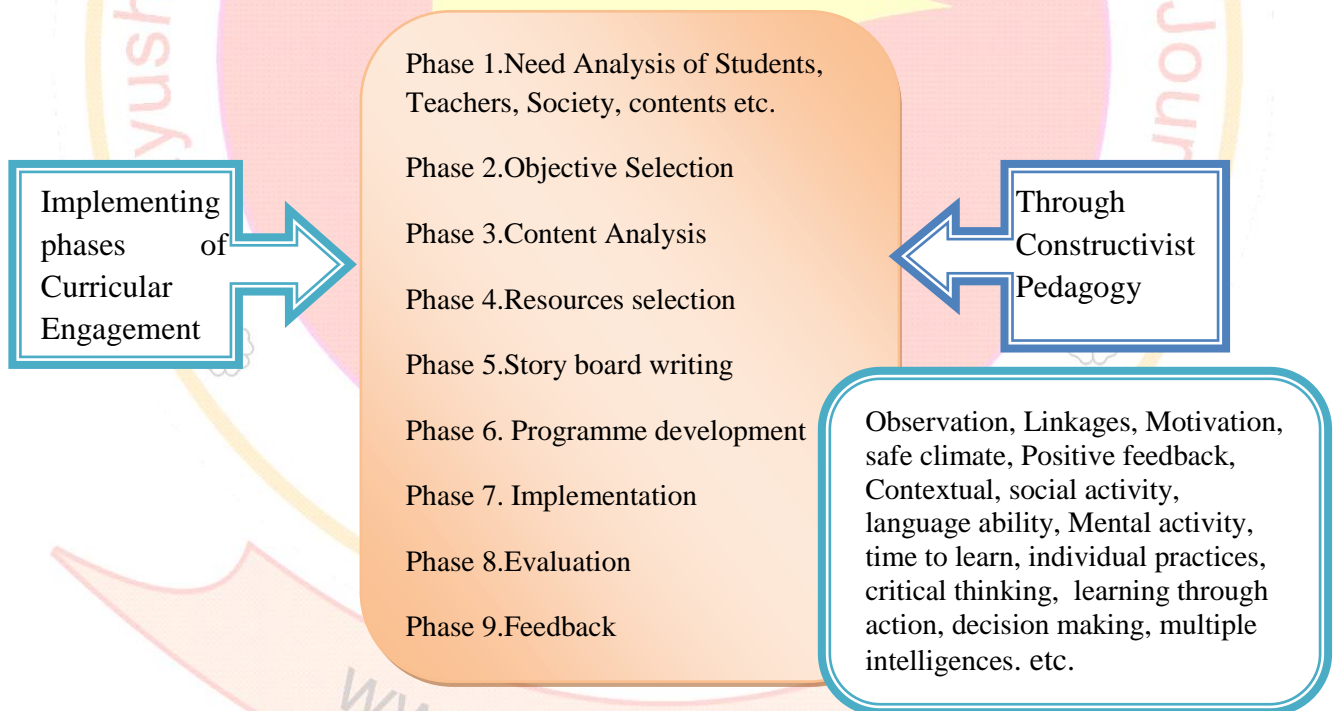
Implementing phases of Curricular Engagement

Phase 1.Need Analysis of Students, Teachers, Society, contents etc.

Phase 2.Objective Selection

Phase 3.Content Analysis

Phase 4.Resources selection

Phase 5.Story board writing

Phase 6. Programme development

Phase 7. Implementation

Phase 8.Evaluation

Phase 9.Feedback

Through Constructivist Pedagogy

Observation, Linkages, Motivation, safe climate, Positive feedback, Contextual, social activity, language ability, Mental activity, time to learn, individual practices, critical thinking, learning through action, decision making, multiple intelligences. etc.